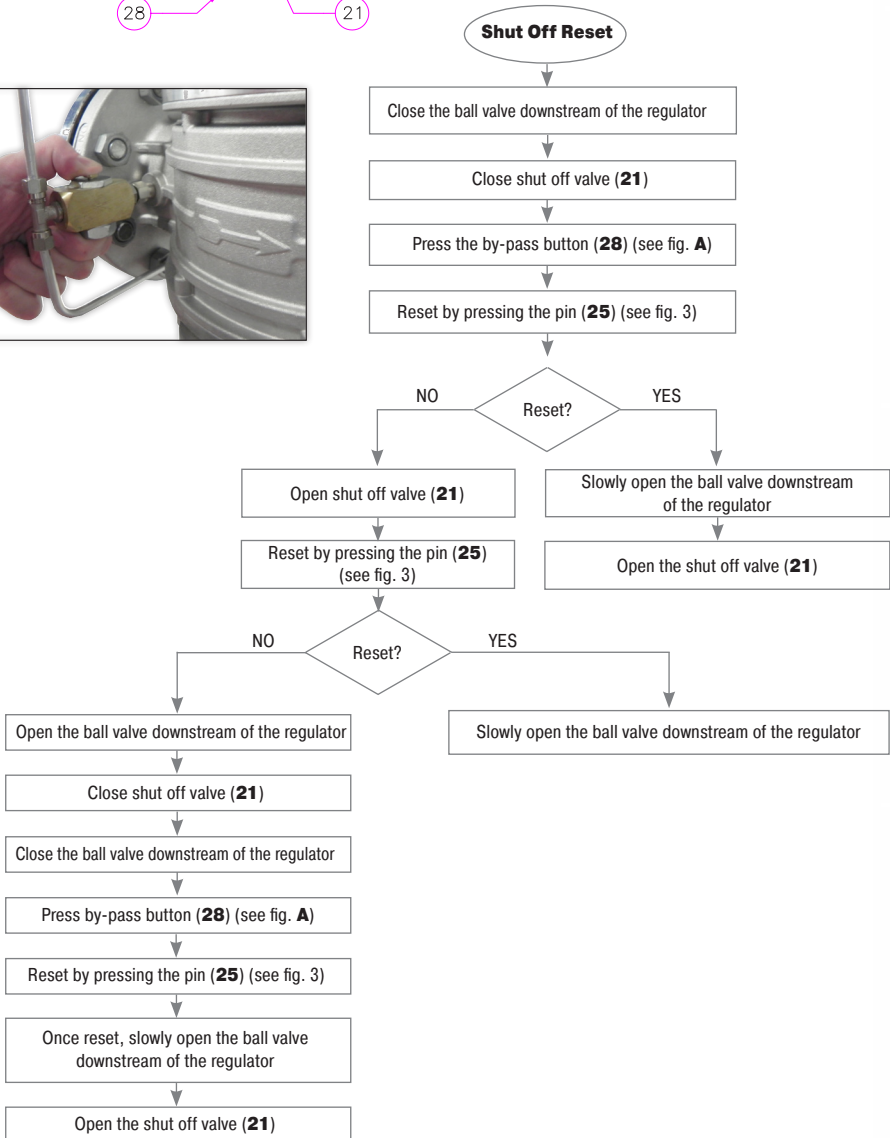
28

21

Shut Off Reset

Close the ball valve downstream of the regulator

Close shut off valve (21)

Press the by-pass button (28) (see fig. A)

Reset by pressing the pin (25) (see fig. 3)

NO

Reset?

YES

Open shut off valve (21)

Reset by pressing the pin (25) (see fig. 3)

Slowly open the ball valve downstream of the regulator

Open the shut off valve (21)

NO

Reset?

YES

Open the ball valve downstream of the regulator

Close shut off valve (21)

Close the ball valve downstream of the regulator

Press by-pass button (28) (see fig. A)

Reset by pressing the pin (25) (see fig. 3)

Once reset, slowly open the ball valve downstream of the regulator

Open the shut off valve (21)

Slowly open the ball valve downstream of the regulator